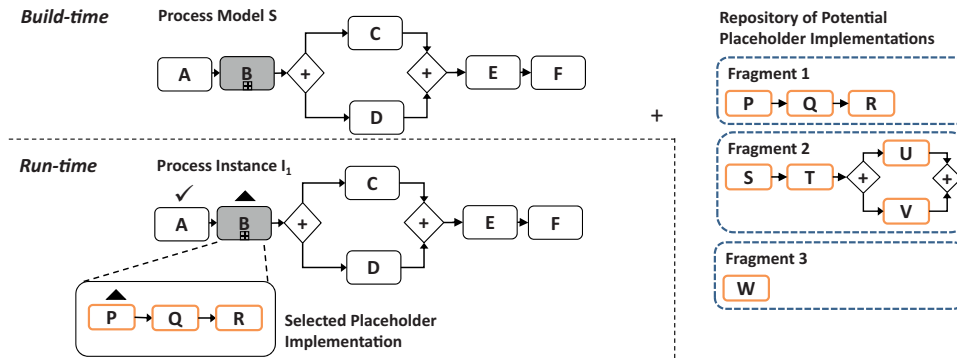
Build-time

Process Model S

A

B

+

C

D

+

E

F

Repository of Potential Placeholder Implementations

Fragment 1

P

Q

R

+

Fragment 2

S

T

+

U

V

+

Fragment 3

W

Run-time

Process Instance $I_1$

✓

A

B

+

C

D

+

E

F

P

Q

R

Selected Placeholder Implementation